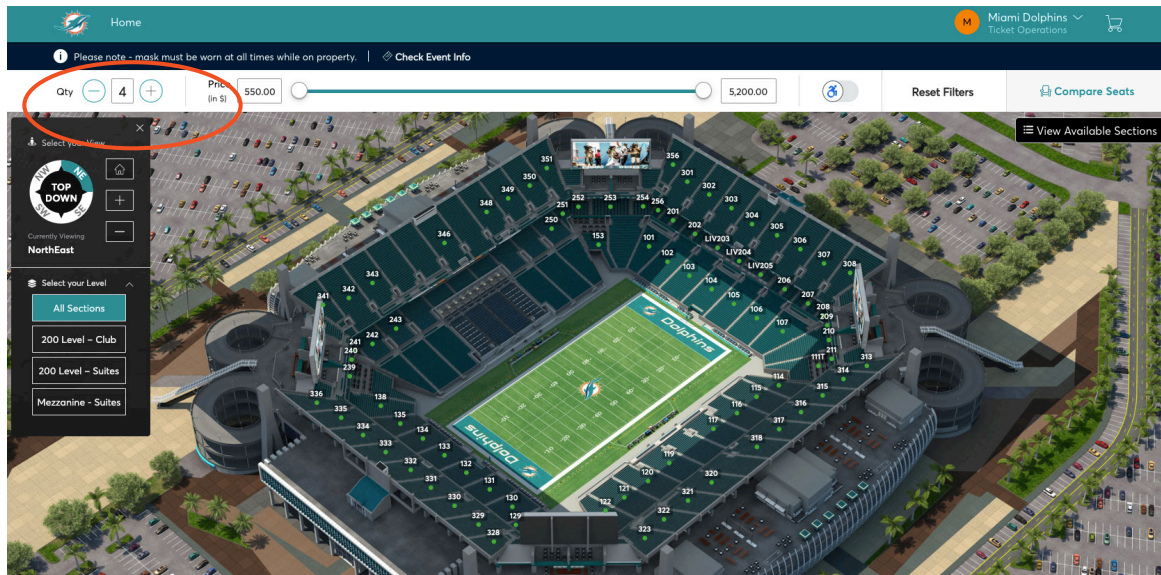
Home

M Miami Dolphins
Ticket Operations

Please note - mask must be worn at all times while on property. | Check Event Info

Qty 4 Price (in $) 550.00 5,200.00

Reset Filters

Compare Seats

View Available Sections

Select your View

NW NE SW SE TOP DOWN

Currently Viewing
NorthEast

Select your Level

All Sections

200 Level - Club

200 Level - Suites

Mezzanine - Suites

351 350 349 348 346 343 342 341 241 240 239 242 243 336 335 334 333 332 331 330 329 328 138 135 134 133 132 131 130 129 252 251 250 253 254 256 153 101 102 103 104 105 106 107 201 202 LIV203 LIV204 LIV205 206 207 208 209 210 211 111T 356 301 302 303 304 305 306 307 308 313 314 315 316 317 318 320 321 322 323 114 115 116 117 118 119 120 121 122

Dolphins

Dolphins